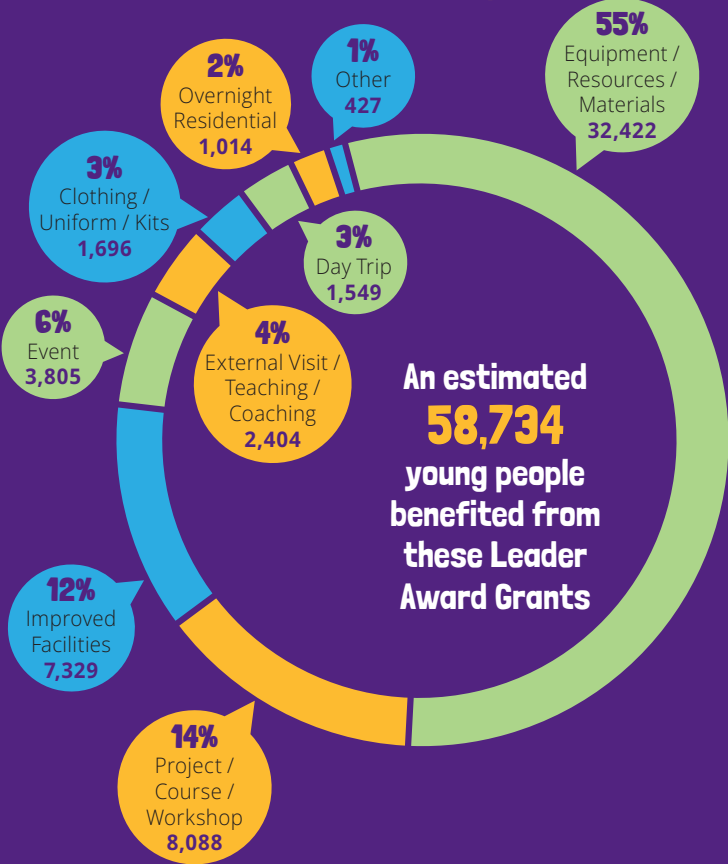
2%
Overnight Residential
1,014

1%
Other
427

55%
Equipment / Resources / Materials
32,422

3%
Clothing / Uniform / Kits
1,696

3%
Day Trip
1,549

6%
Event
3,805

4%
External Visit / Teaching / Coaching
2,404

An estimated
58,734
young people benefited from these Leader Award Grants

12%
Improved Facilities
7,329

14%
Project / Course / Workshop
8,088